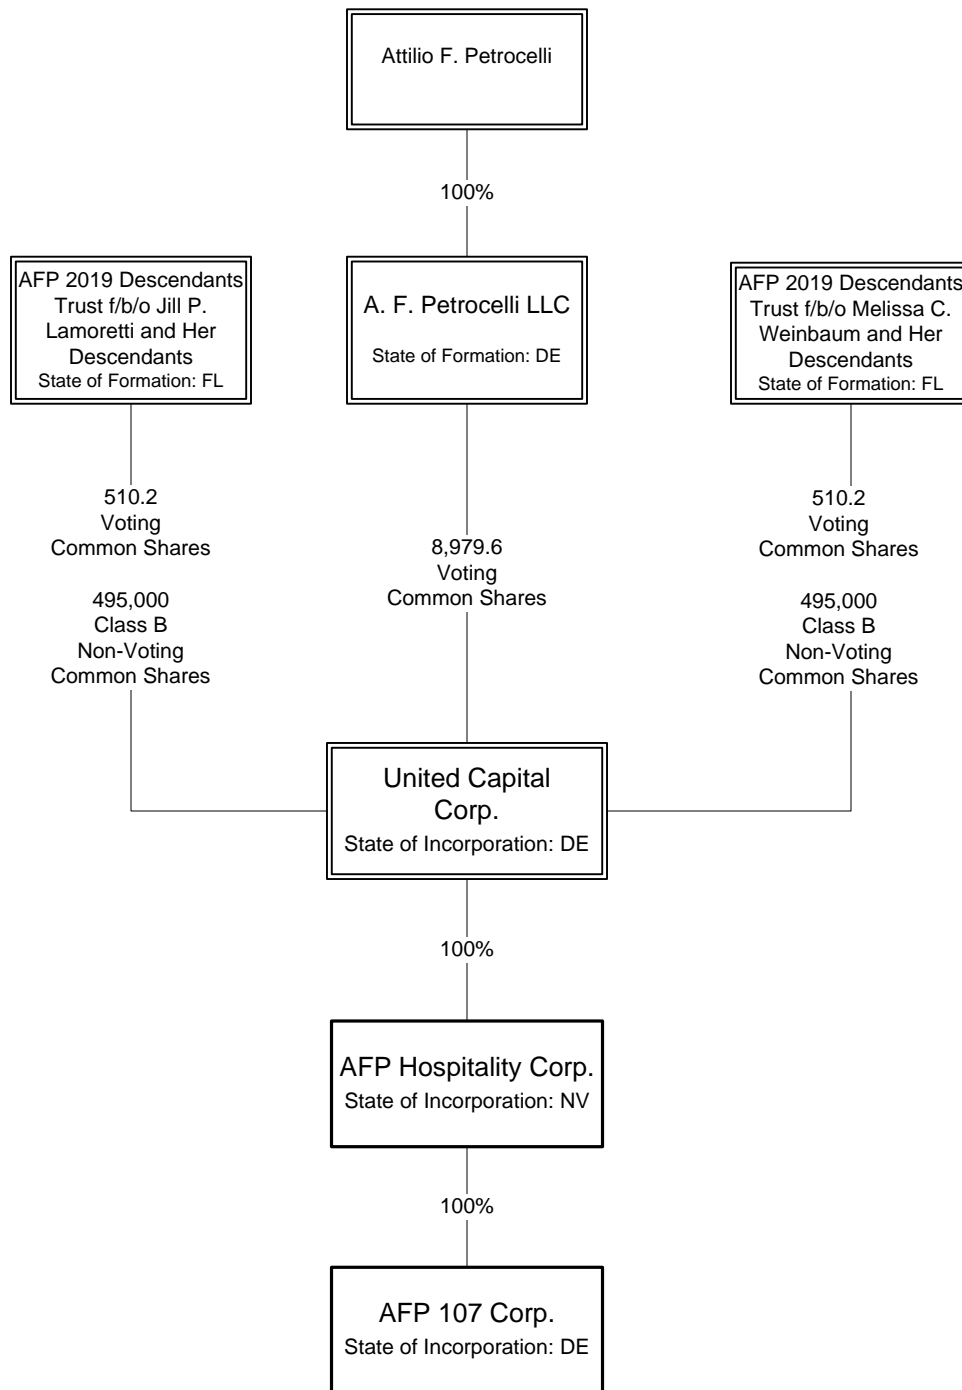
Attilio F. Petrocelli

100%

AFP 2019 Descendants Trust f/b/o Jill P. Lamoretti and Her Descendants
State of Formation: FL

A. F. Petrocelli LLC
State of Formation: DE

AFP 2019 Descendants Trust f/b/o Melissa C. Weinbaum and Her Descendants
State of Formation: FL

510.2
Voting
Common Shares

495,000
Class B
Non-Voting
Common Shares

8,979.6
Voting
Common Shares

510.2
Voting
Common Shares

495,000
Class B
Non-Voting
Common Shares

United Capital Corp.
State of Incorporation: DE

100%

AFP Hospitality Corp.
State of Incorporation: NV

100%

AFP 107 Corp.
State of Incorporation: DE